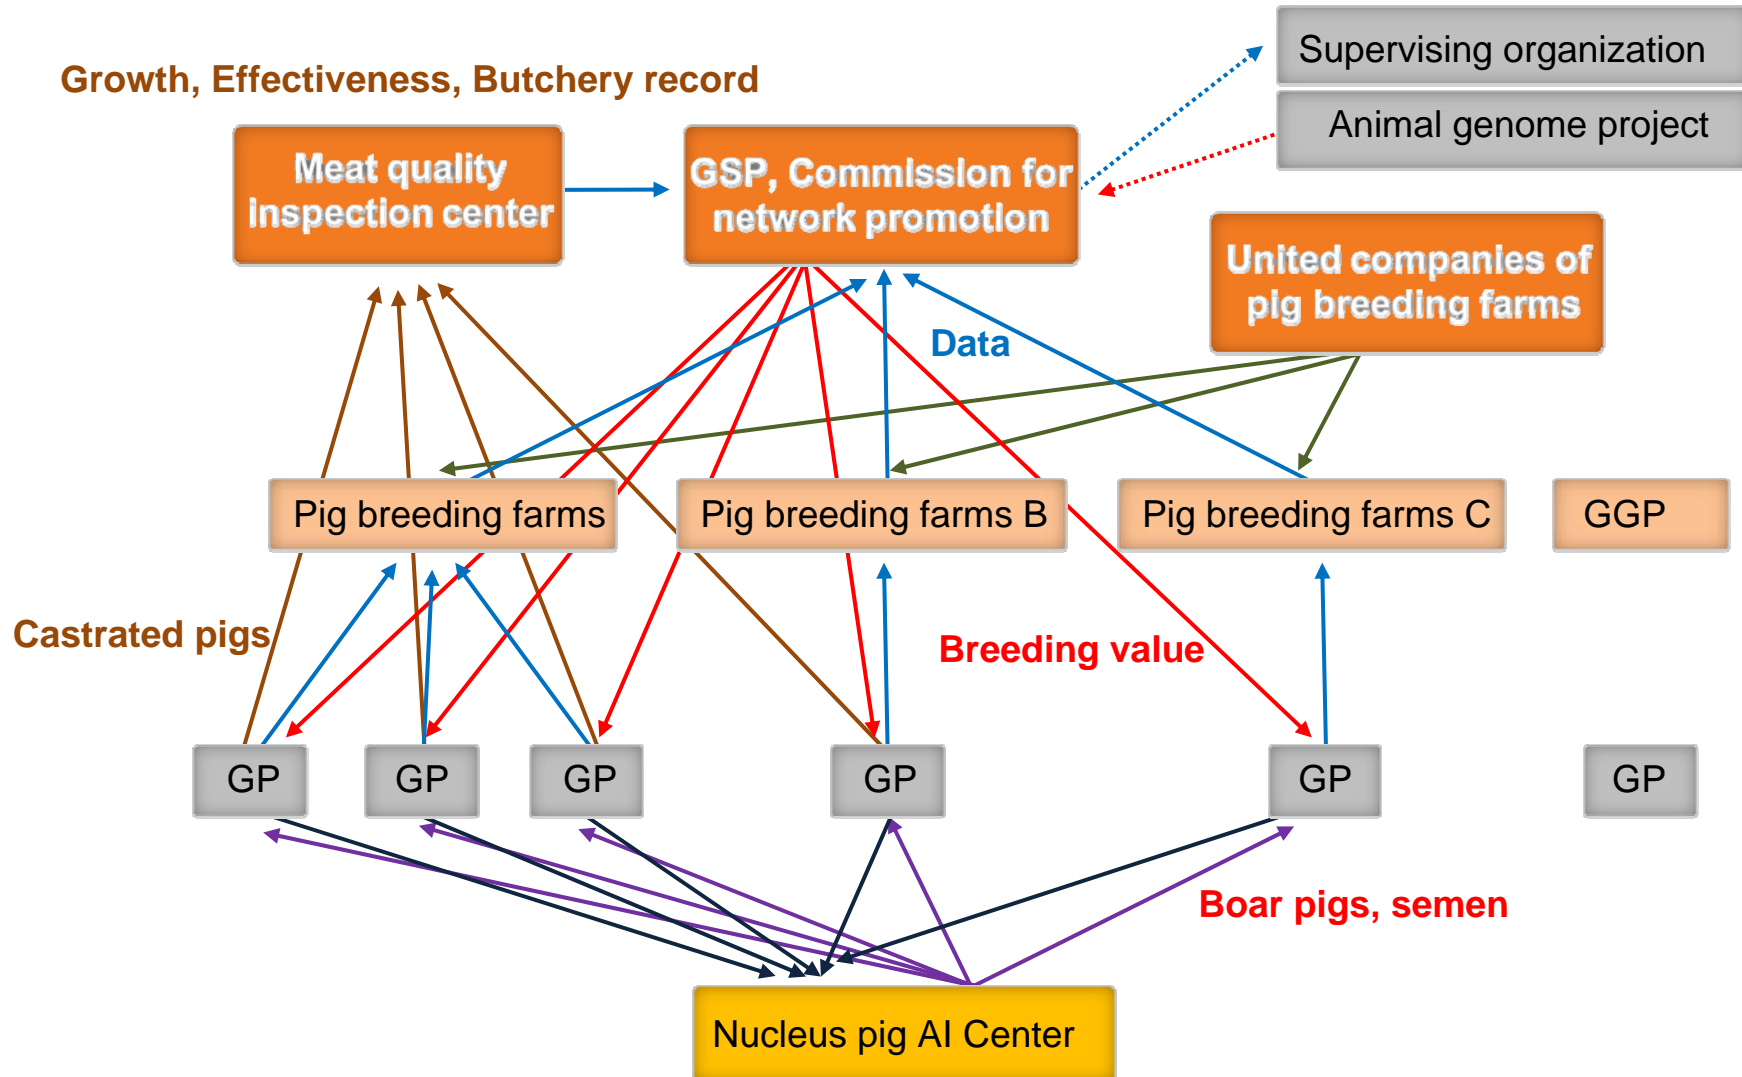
Growth, Effectiveness, Butchery record

Supervising organization

Animal genome project

Meat quality inspection center

GSP, Commission for network promotion

United companies of pig breeding farms

Data

Pig breeding farms

Pig breeding farms B

Pig breeding farms C

GGP

Castrated pigs

Breeding value

GP

GP

GP

GP

GP

GP

Boar pigs, semen

Nucleus pig AI Center